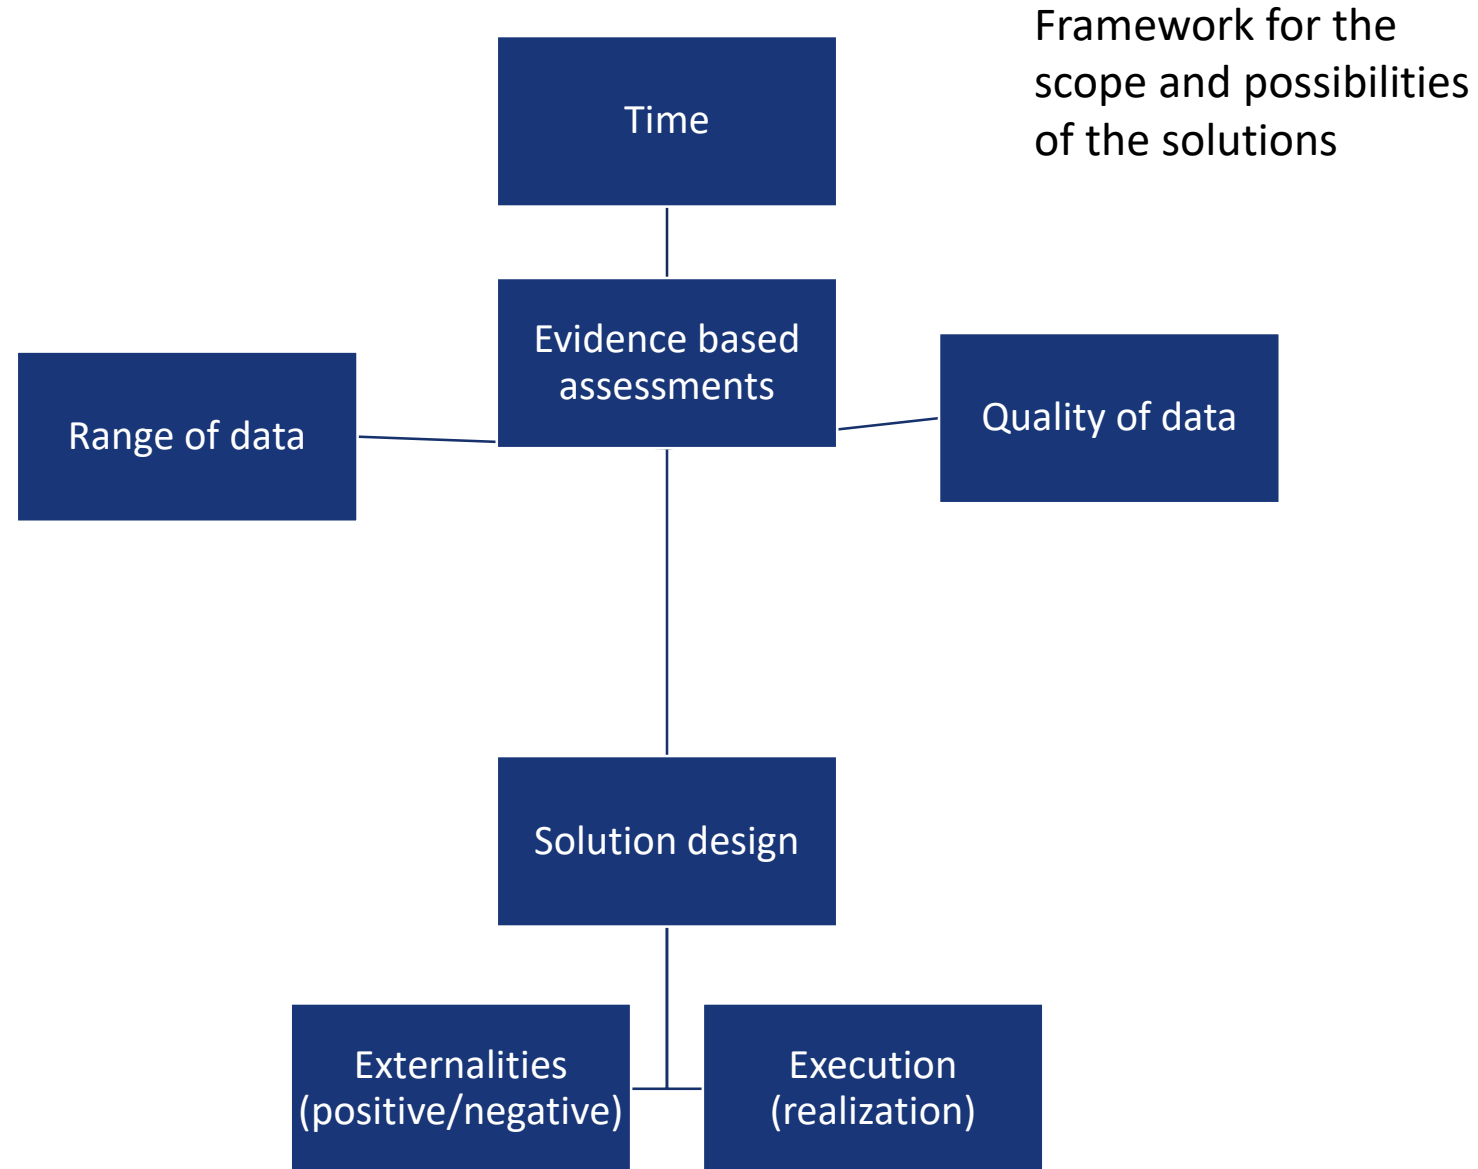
Framework for the scope and possibilities of the solutions

Time

Evidence based assessments

Range of data

Quality of data

Solution design

Externalities (positive/negative)

Execution (realization)